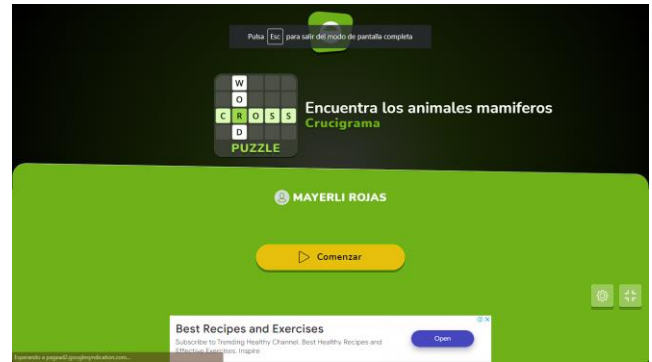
Pulsa Esc para salir del modo de pantalla completa

W
O
C R O S S
D
PUZZLE

Encuentra los animales mamiferos
Crucigrama

MAYERLI ROJAS

Comenzar

Best Recipes and Exercises
Subscribe to Trending Healthy Channel. Best Healthy Recipes and Effective Exercises. Inspire
Open

Esperando a pagead2.googlesyndication.com...